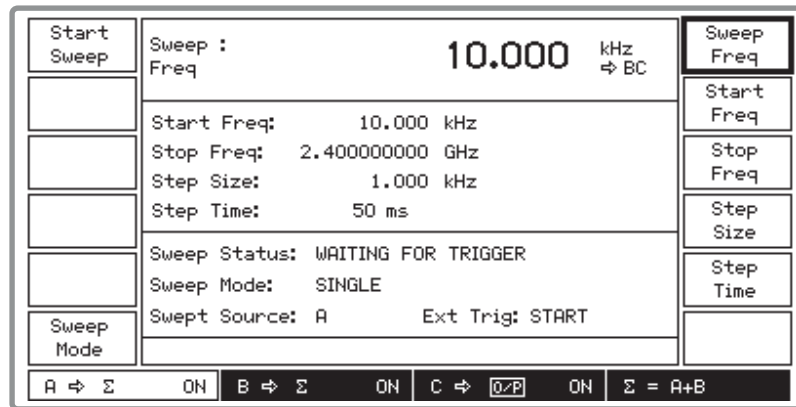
Start Sweep

Sweep : Freq

10.000 kHz ⇨ BC

Sweep Freq

Start Freq

Start Freq: 10.000 kHz
Stop Freq: 2.400000000 GHz
Step Size: 1.000 kHz
Step Time: 50 ms

Stop Freq

Step Size

Step Time

Sweep Status: WAITING FOR TRIGGER
Sweep Mode: SINGLE
Swept Source: A Ext Trig: START

Sweep Mode

A ⇨ Σ ON | B ⇨ Σ ON | C ⇨ O/P ON | Σ = A+B